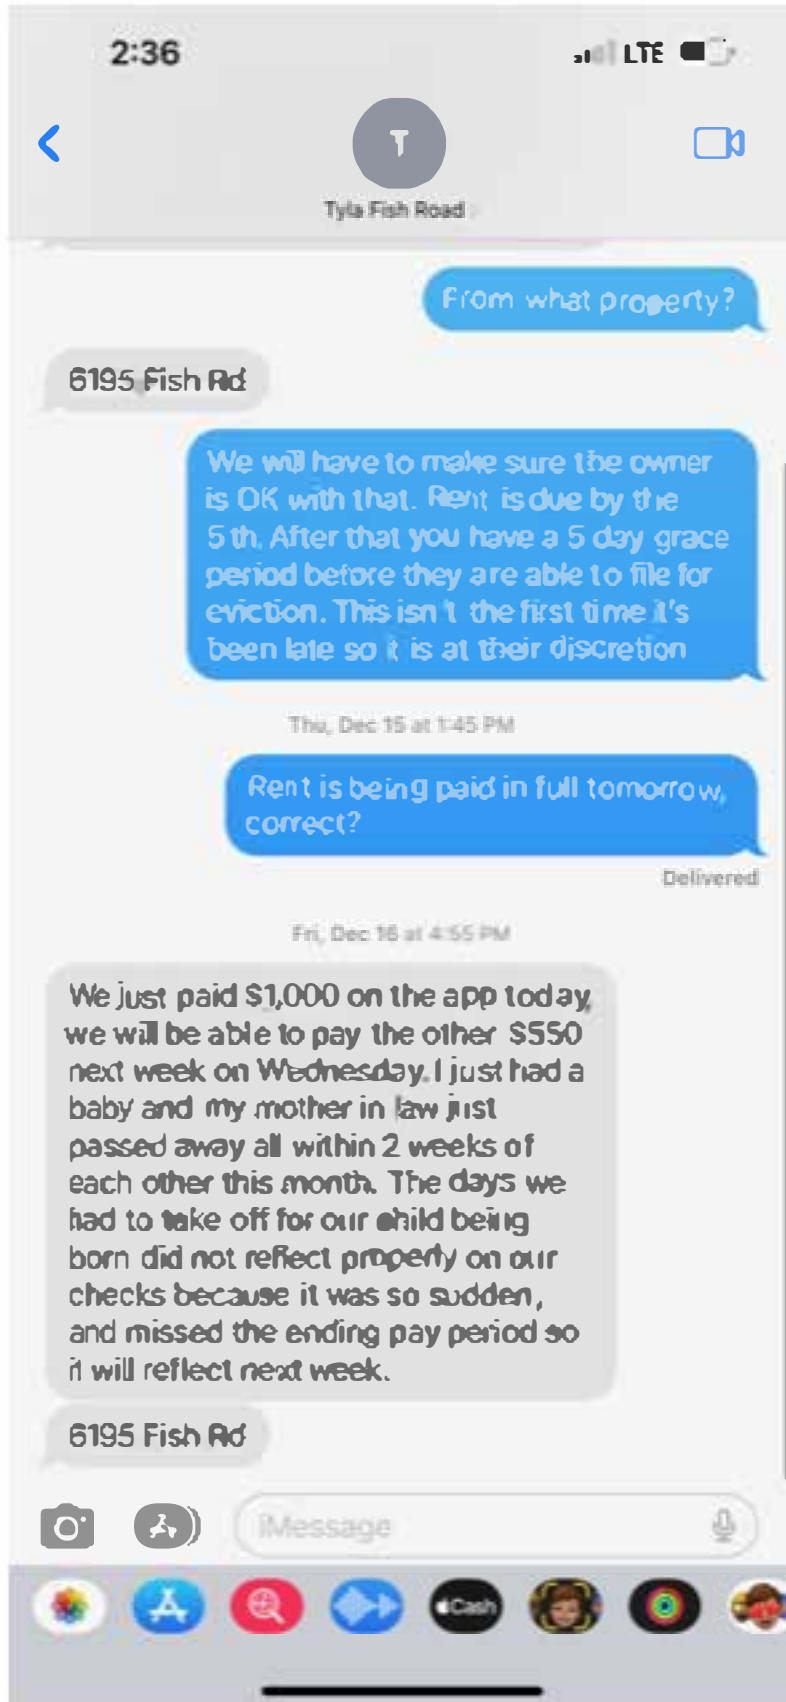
2:36

LTE

T

Tyla Fish Road

From what property?

6195 Fish Rd

We will have to make sure the owner is OK with that. Rent is due by the 5th. After that you have a 5 day grace period before they are able to file for eviction. This isn't the first time it's been late so it is at their discretion

Thu, Dec 15 at 1:45 PM

Rent is being paid in full tomorrow, correct?

Delivered

Fri, Dec 16 at 4:55 PM

We just paid $1,000 on the app today we will be able to pay the other $550 next week on Wednesday. I just had a baby and my mother in law just passed away all within 2 weeks of each other this month. The days we had to take off for our child being born did not reflect properly on our checks because it was so sudden, and missed the ending pay period so it will reflect next week.

6195 Fish Rd

iMessage

Cash